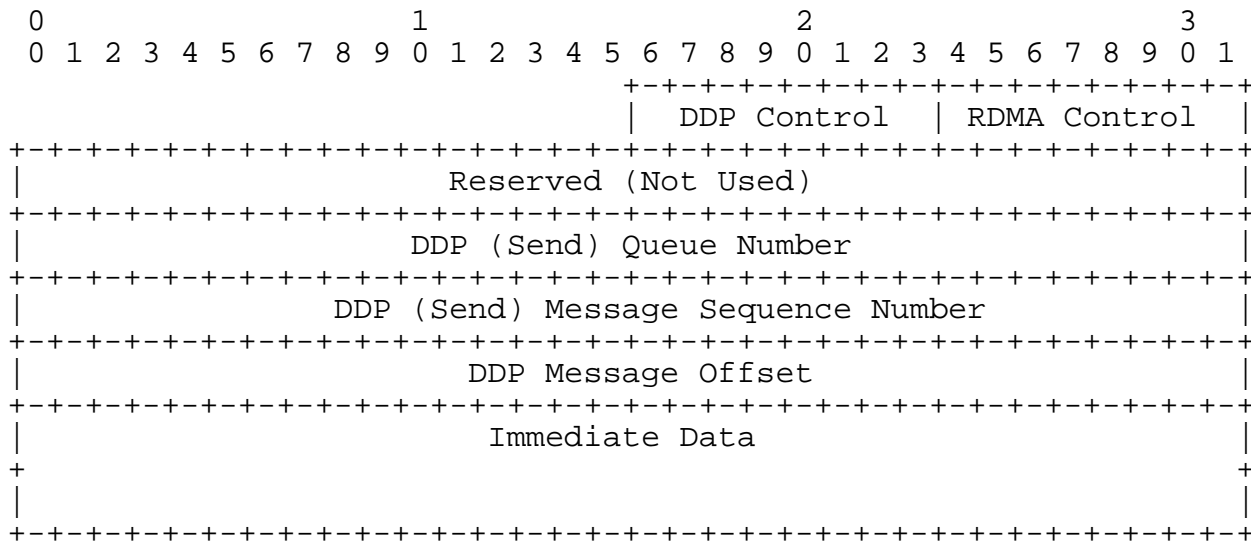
0 1 2 3
0 1 2 3 4 5 6 7 8 9 0 1 2 3 4 5 6 7 8 9 0 1 2 3 4 5 6 7 8 9 0 1

| DDP Control | RDMA Control |

| Reserved (Not Used) |

| DDP (Send) Queue Number |

| DDP (Send) Message Sequence Number |

| DDP Message Offset |

| Immediate Data |